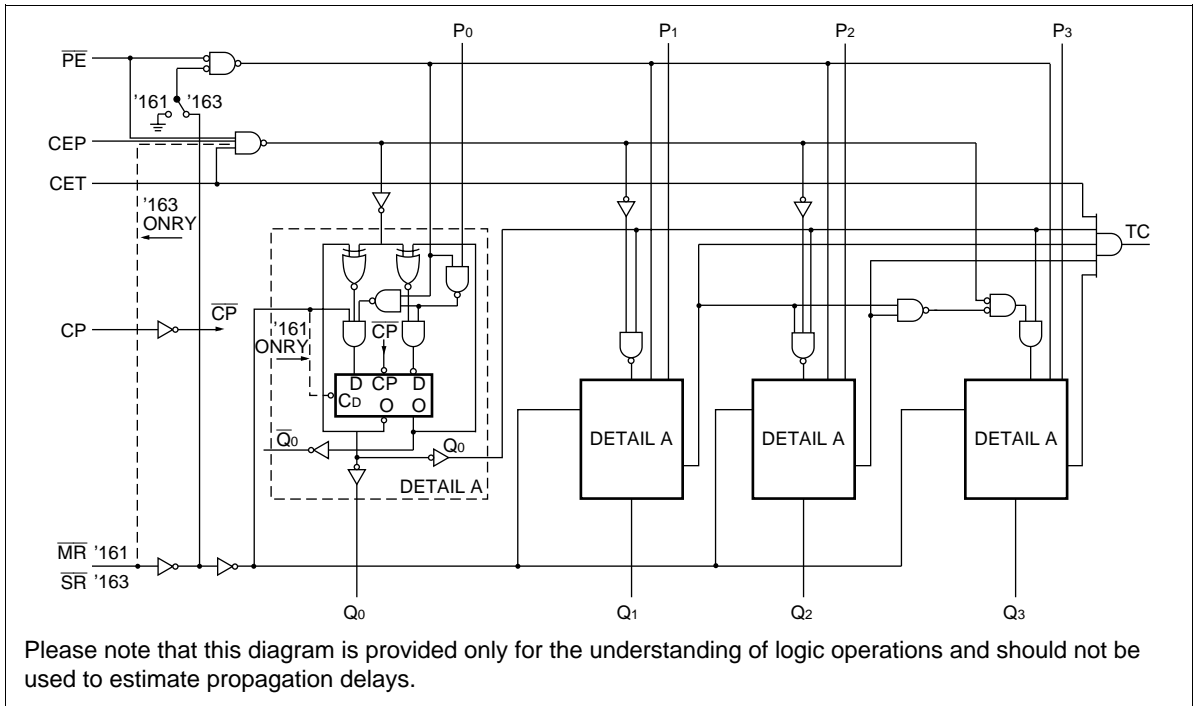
$\overline{PE}$

P0

P1

P2

P3

'161

'163

CEP

CET

'163 ONRY

TC

CP

$\overline{CP}$

'161 ONRY

$\overline{CP}$

D CP D

CD O O

$\overline{Q_0}$

Q0

DETAIL A

DETAIL A

DETAIL A

DETAIL A

$\overline{MR}$ '161

$\overline{SR}$ '163

Q0

Q1

Q2

Q3

Please note that this diagram is provided only for the understanding of logic operations and should not be used to estimate propagation delays.